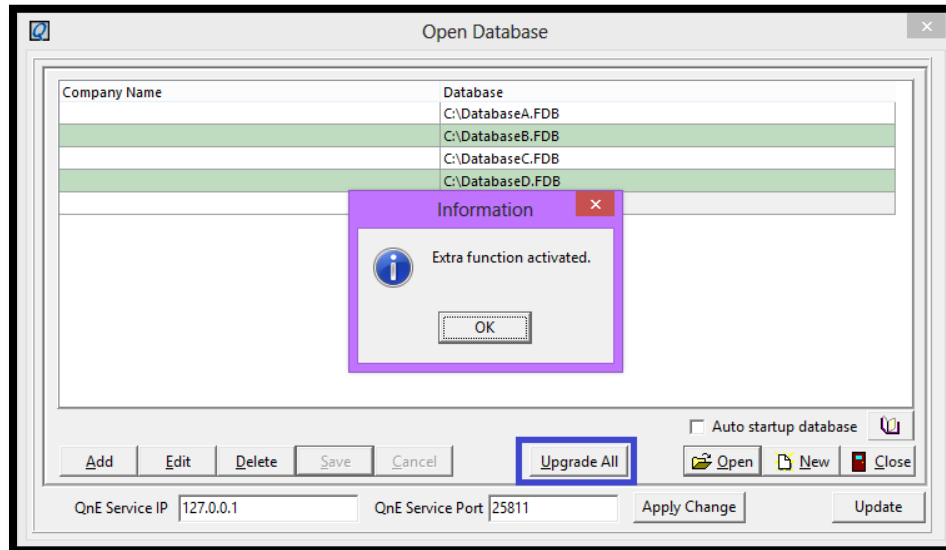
Open Database

| Company Name | Database |
|---|---|
| | C:\DatabaseA.FDB |
| | C:\DatabaseB.FDB |
| | C:\DatabaseC.FDB |
| | C:\DatabaseD.FDB |

Information

Extra function activated.

OK

Auto startup database

Add Edit Delete Save Cancel Upgrade All Open New Close

QnE Service IP 127.0.0.1 QnE Service Port 25811 Apply Change Update